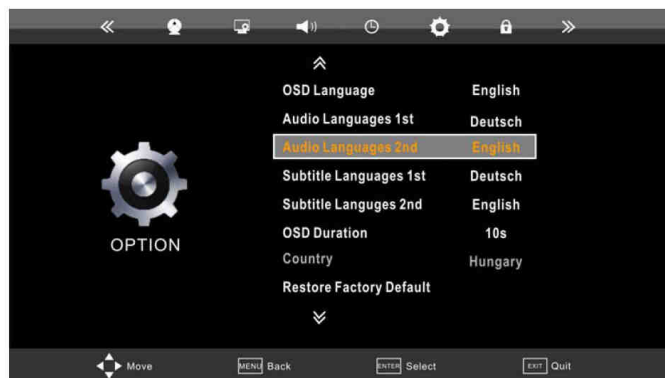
OPTION

OSD Language English
Audio Languages 1st Deutsch
Audio Languages 2nd English
Subtitle Languages 1st Deutsch
Subtitle Languges 2nd English
OSD Duration 10s
Country Hungary
Restore Factory Default

Move MENU Back ENTER Select EXIT Quit